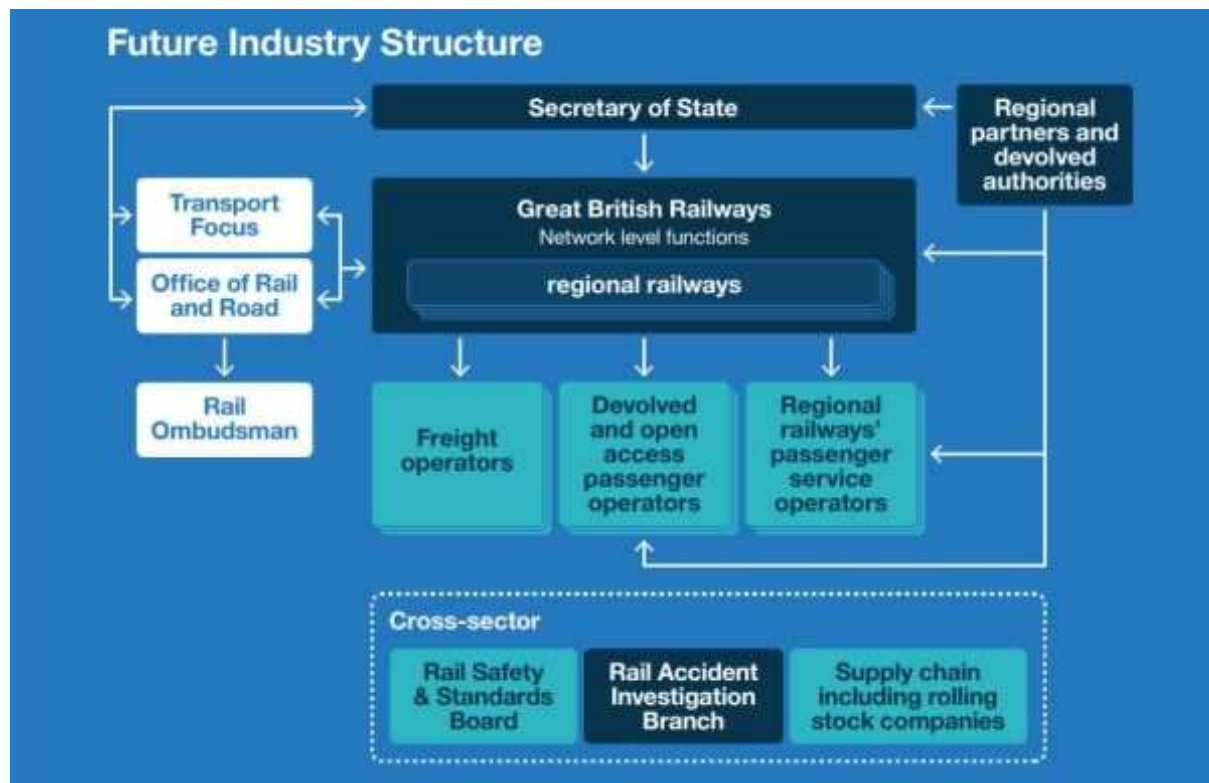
Future Industry Structure

Secretary of State

Regional partners and devolved authorities

Transport Focus

Office of Rail and Road

Rail Ombudsman

Great British Railways
Network level functions

regional railways

Freight operators

Devolved and open access passenger operators

Regional railways' passenger service operators

Cross-sector

Rail Safety & Standards Board

Rail Accident Investigation Branch

Supply chain including rolling stock companies